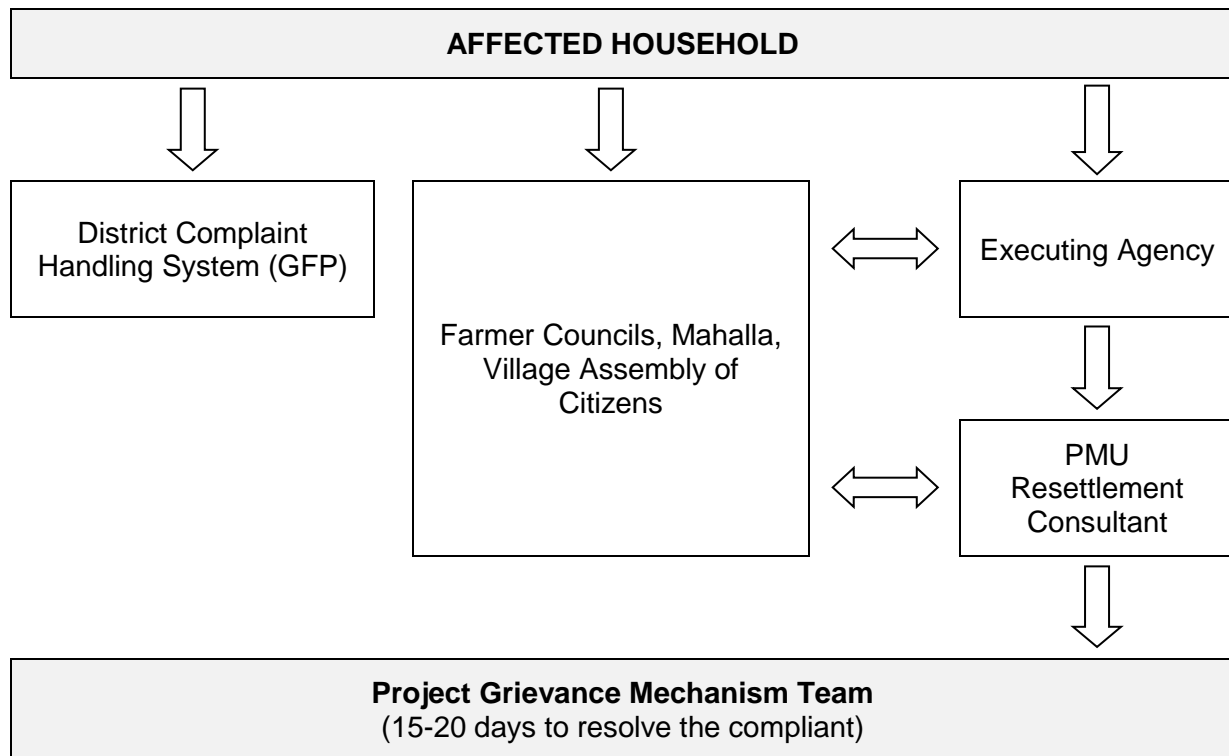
AFFECTED HOUSEHOLD

District Complaint Handling System (GFP)

Farmer Councils, Mahalla, Village Assembly of Citizens

Executing Agency

PMU Resettlement Consultant

**Project Grievance Mechanism Team**
(15-20 days to resolve the compliant)